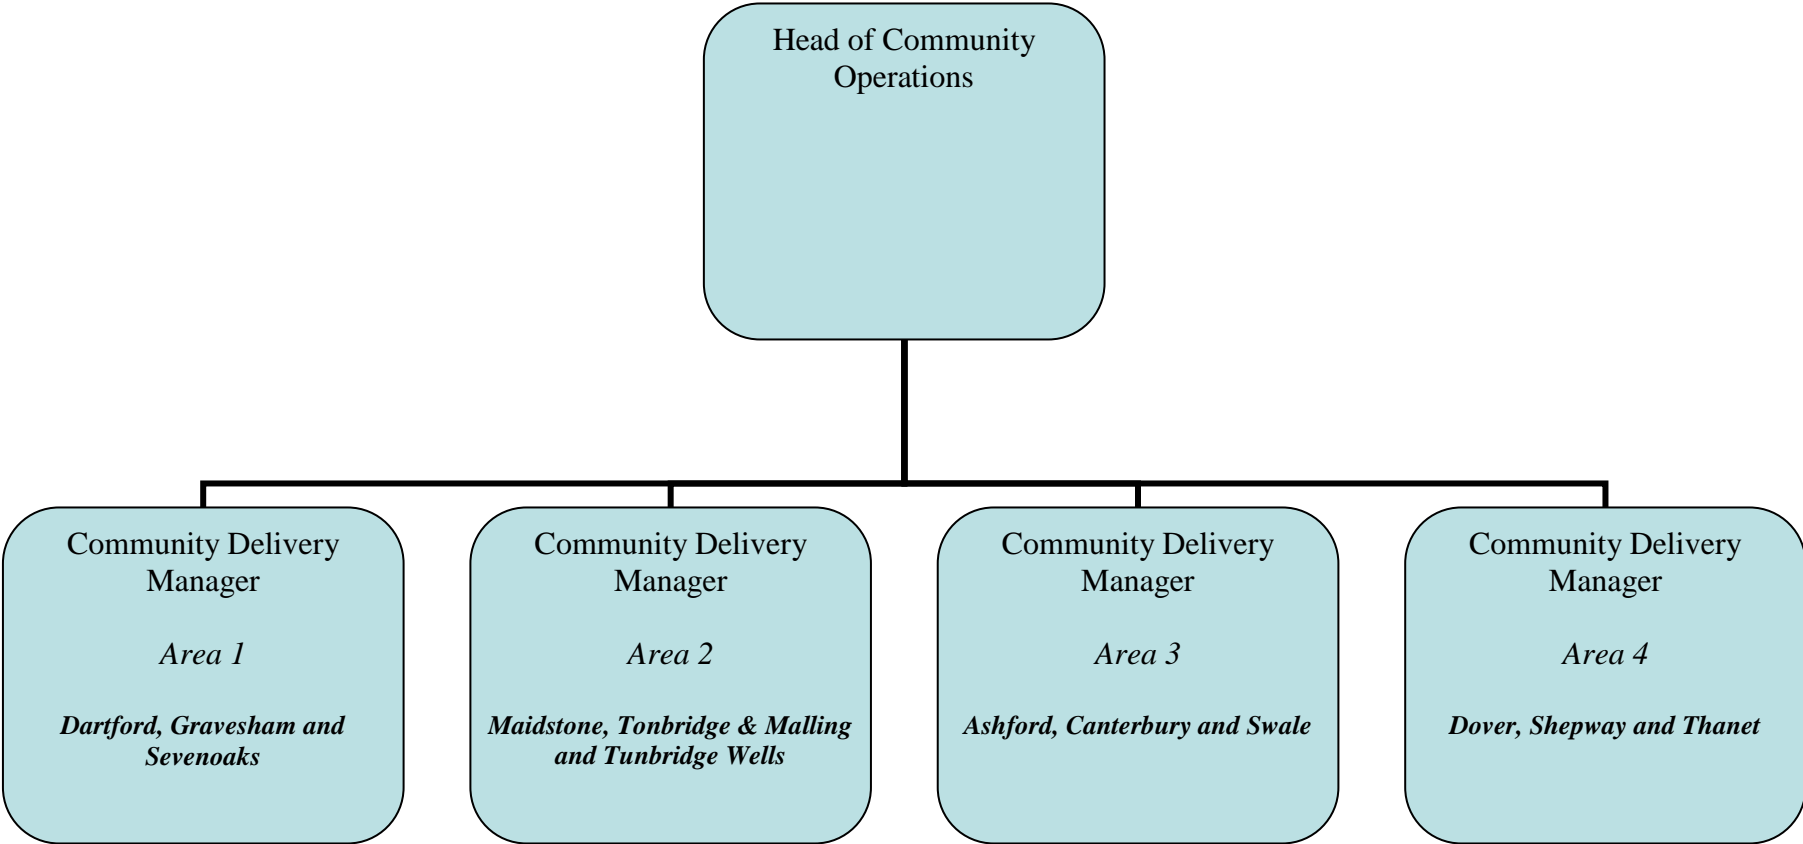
Head of Community Operations

Community Delivery Manager

Area 1

Dartford, Gravesham and Sevenoaks

Community Delivery Manager

Area 2

Maidstone, Tonbridge & Malling and Tunbridge Wells

Community Delivery Manager

Area 3

Ashford, Canterbury and Swale

Community Delivery Manager

Area 4

Dover, Shepway and Thanet